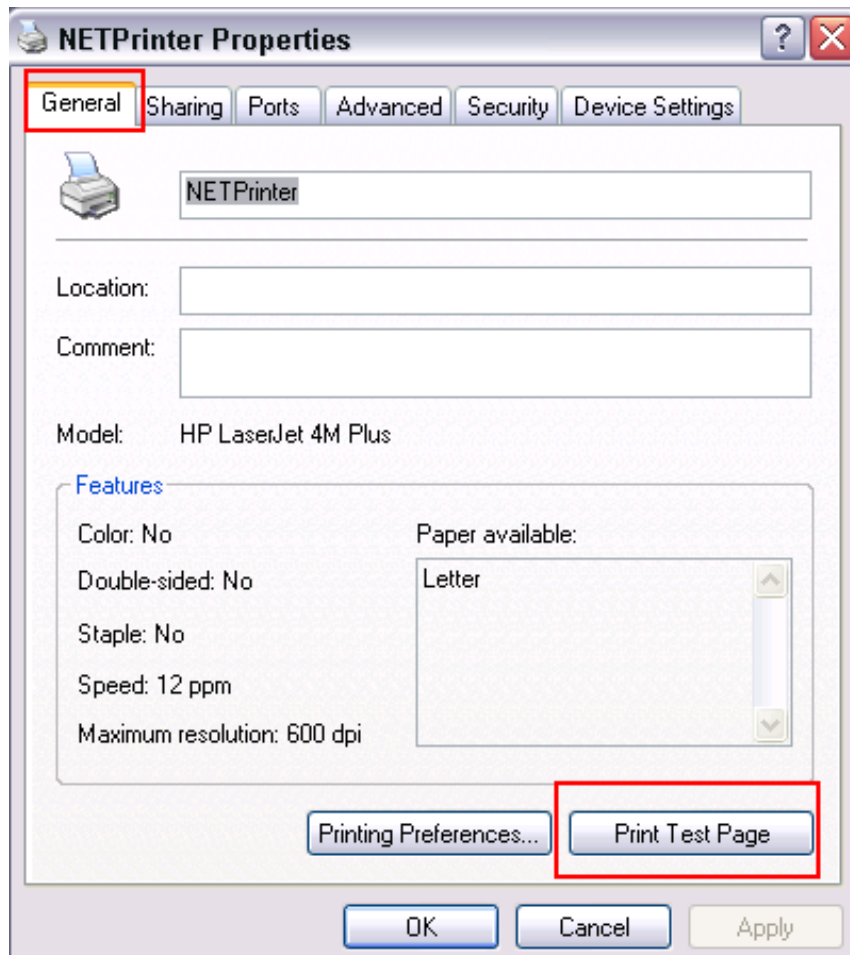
NETPrinter Properties

General | Sharing | Ports | Advanced | Security | Device Settings

NETPrinter

Location:

Comment:

Model: HP LaserJet 4M Plus

Features

Color: No

Double-sided: No

Staple: No

Speed: 12 ppm

Maximum resolution: 600 dpi

Paper available:

Letter

Printing Preferences...

Print Test Page

OK

Cancel

Apply